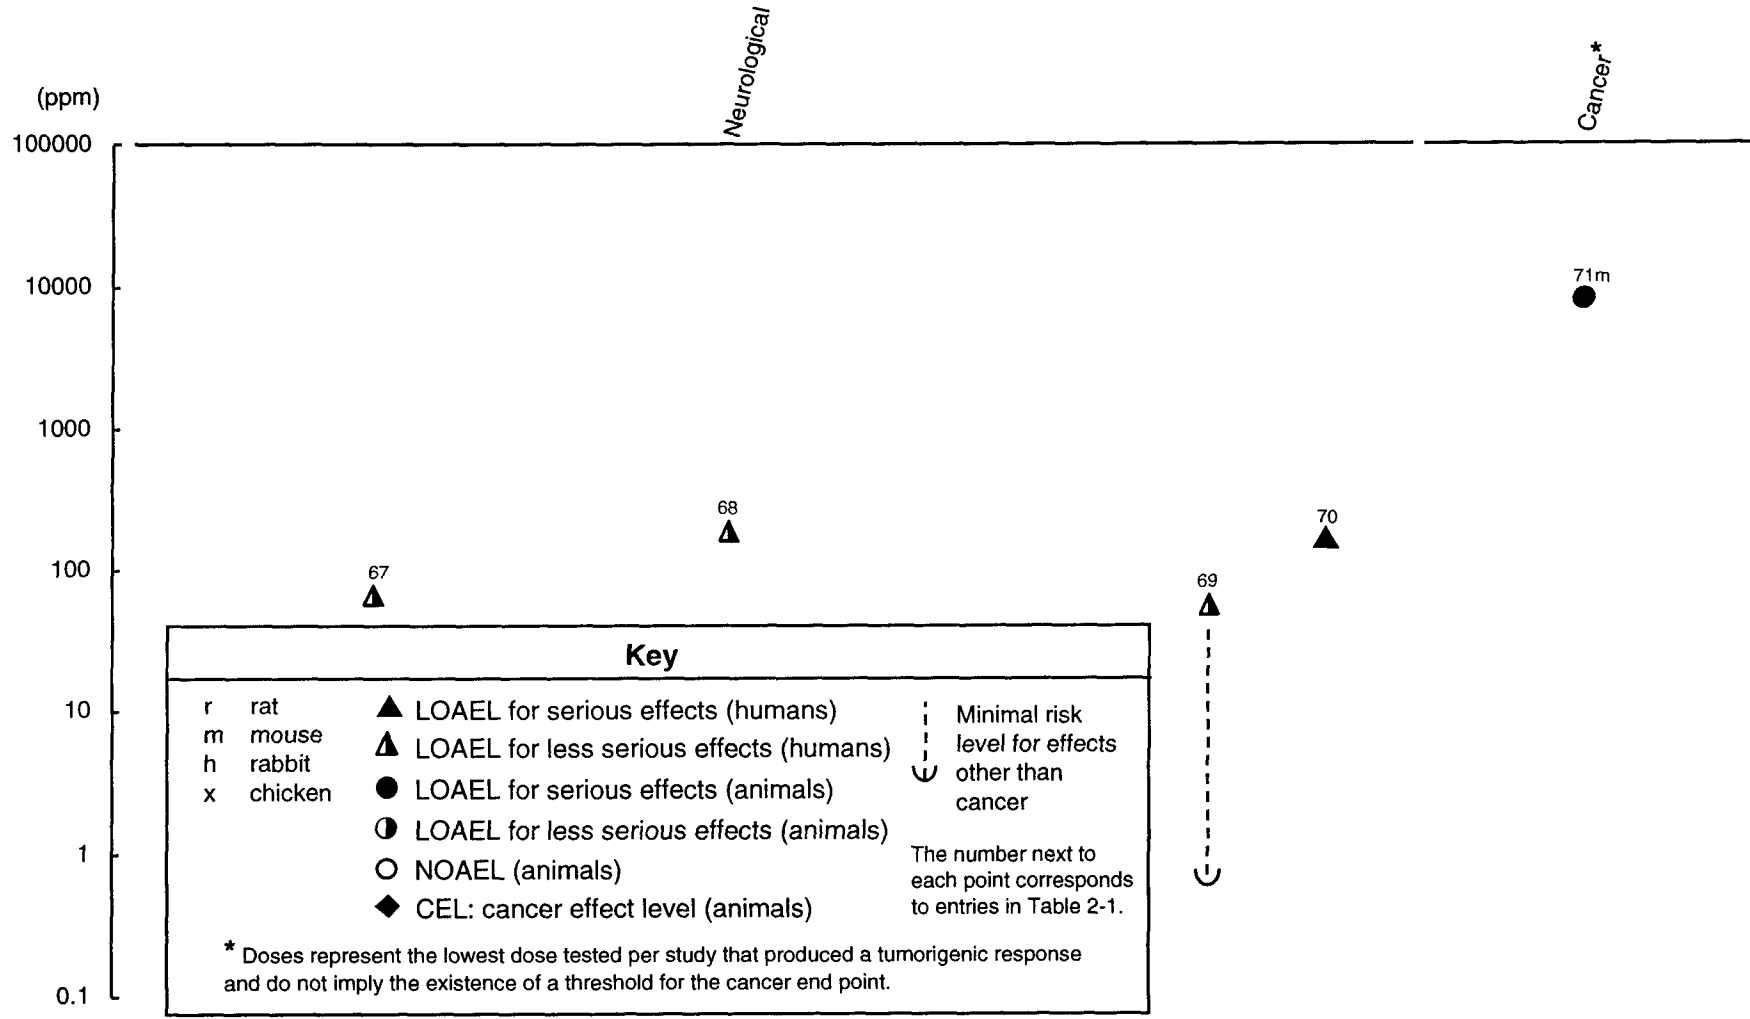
(ppm)

Neurological

Cancer*

100000

10000

1000

100

10

1

0.1

71m

68

70

67

69

Key

r rat
m mouse
h rabbit
x chicken

LOAEL for serious effects (humans)
LOAEL for less serious effects (humans)
LOAEL for serious effects (animals)
LOAEL for less serious effects (animals)
NOAEL (animals)
CEL: cancer effect level (animals)

Minimal risk level for effects other than cancer

The number next to each point corresponds to entries in Table 2-1.

* Doses represent the lowest dose tested per study that produced a tumorigenic response and do not imply the existence of a threshold for the cancer end point.